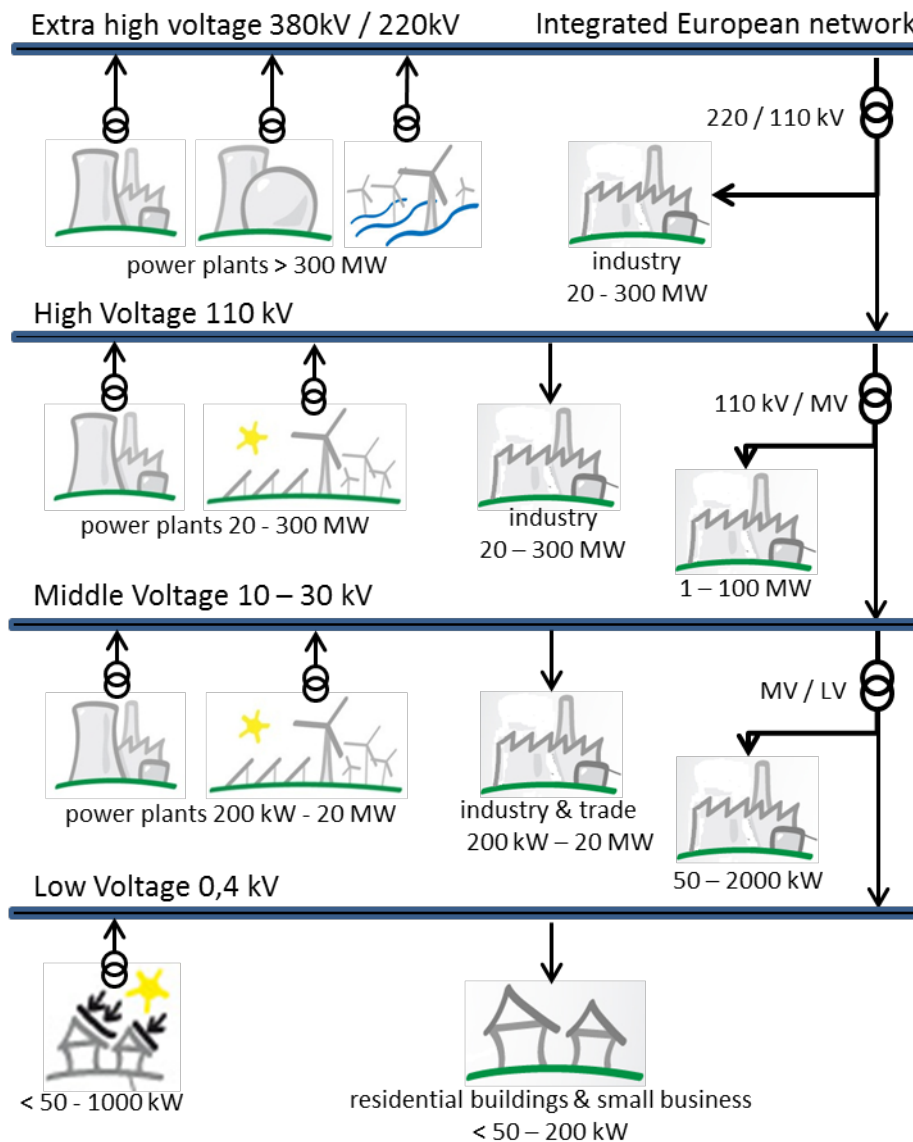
Extra high voltage 380kV / 220kV

Integrated European network

220 / 110 kV

power plants > 300 MW

industry
20 - 300 MW

High Voltage 110 kV

110 kV / MV

power plants 20 - 300 MW

industry
20 – 300 MW

1 – 100 MW

Middle Voltage 10 – 30 kV

MV / LV

power plants 200 kW - 20 MW

industry & trade
200 kW – 20 MW

50 – 2000 kW

Low Voltage 0,4 kV

< 50 - 1000 kW

residential buildings & small business
< 50 – 200 kW